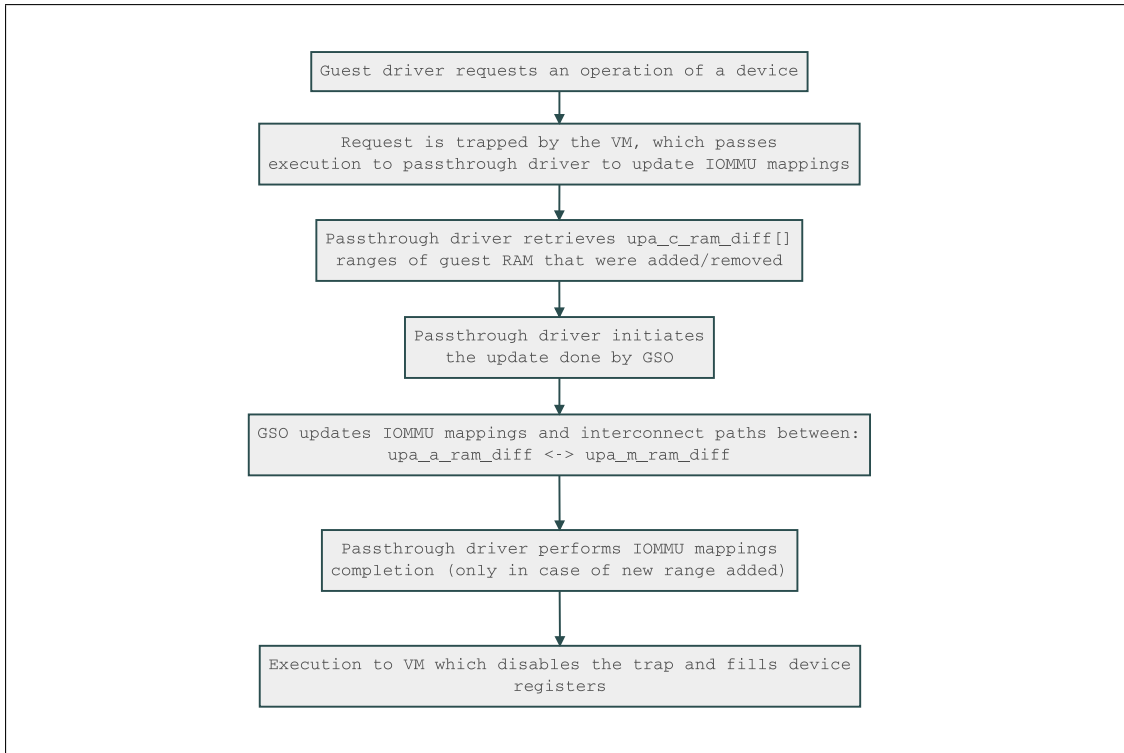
Guest driver requests an operation of a device

Request is trapped by the VM, which passes execution to passthrough driver to update IOMMU mappings

Passthrough driver retrieves upa_c_ram_diff[] ranges of guest RAM that were added/removed

Passthrough driver initiates the update done by GSO

GSO updates IOMMU mappings and interconnect paths between: upa_a_ram_diff <-> upa_m_ram_diff

Passthrough driver performs IOMMU mappings completion (only in case of new range added)

Execution to VM which disables the trap and fills device registers